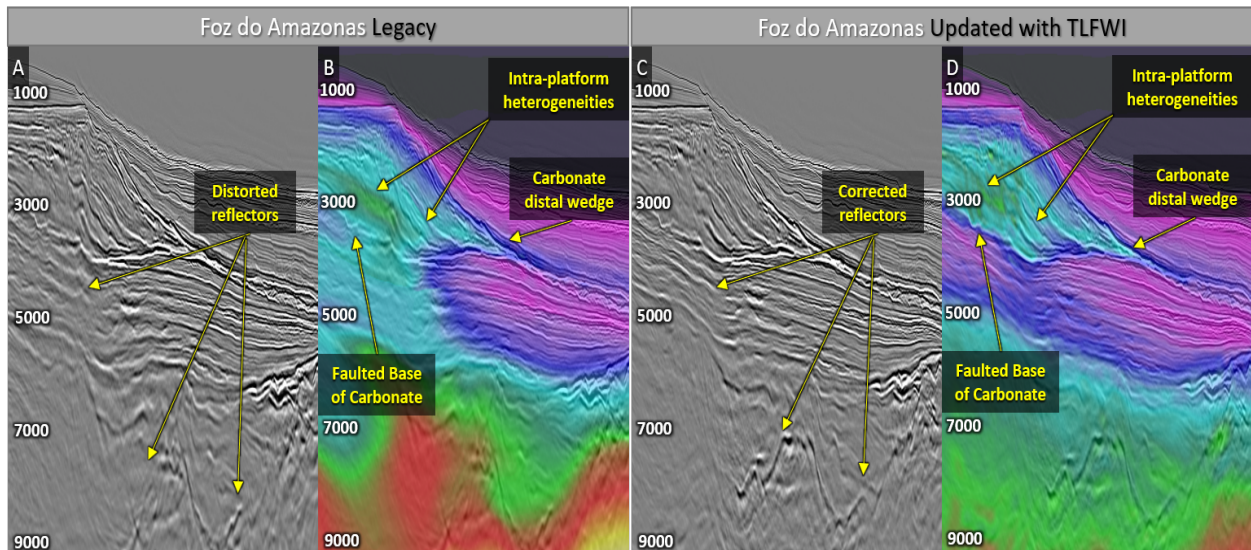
Foz do Amazonas Legacy

A
1000
3000
5000
7000
9000
Distorted reflectors

B
1000
3000
5000
7000
9000
Intra-platform heterogeneities
Carbonate distal wedge
Faulted Base of Carbonate

Foz do Amazonas Updated with TLFWI

C
1000
3000
5000
7000
9000
Corrected reflectors

D
1000
3000
5000
7000
9000
Intra-platform heterogeneities
Carbonate distal wedge
Faulted Base of Carbonate